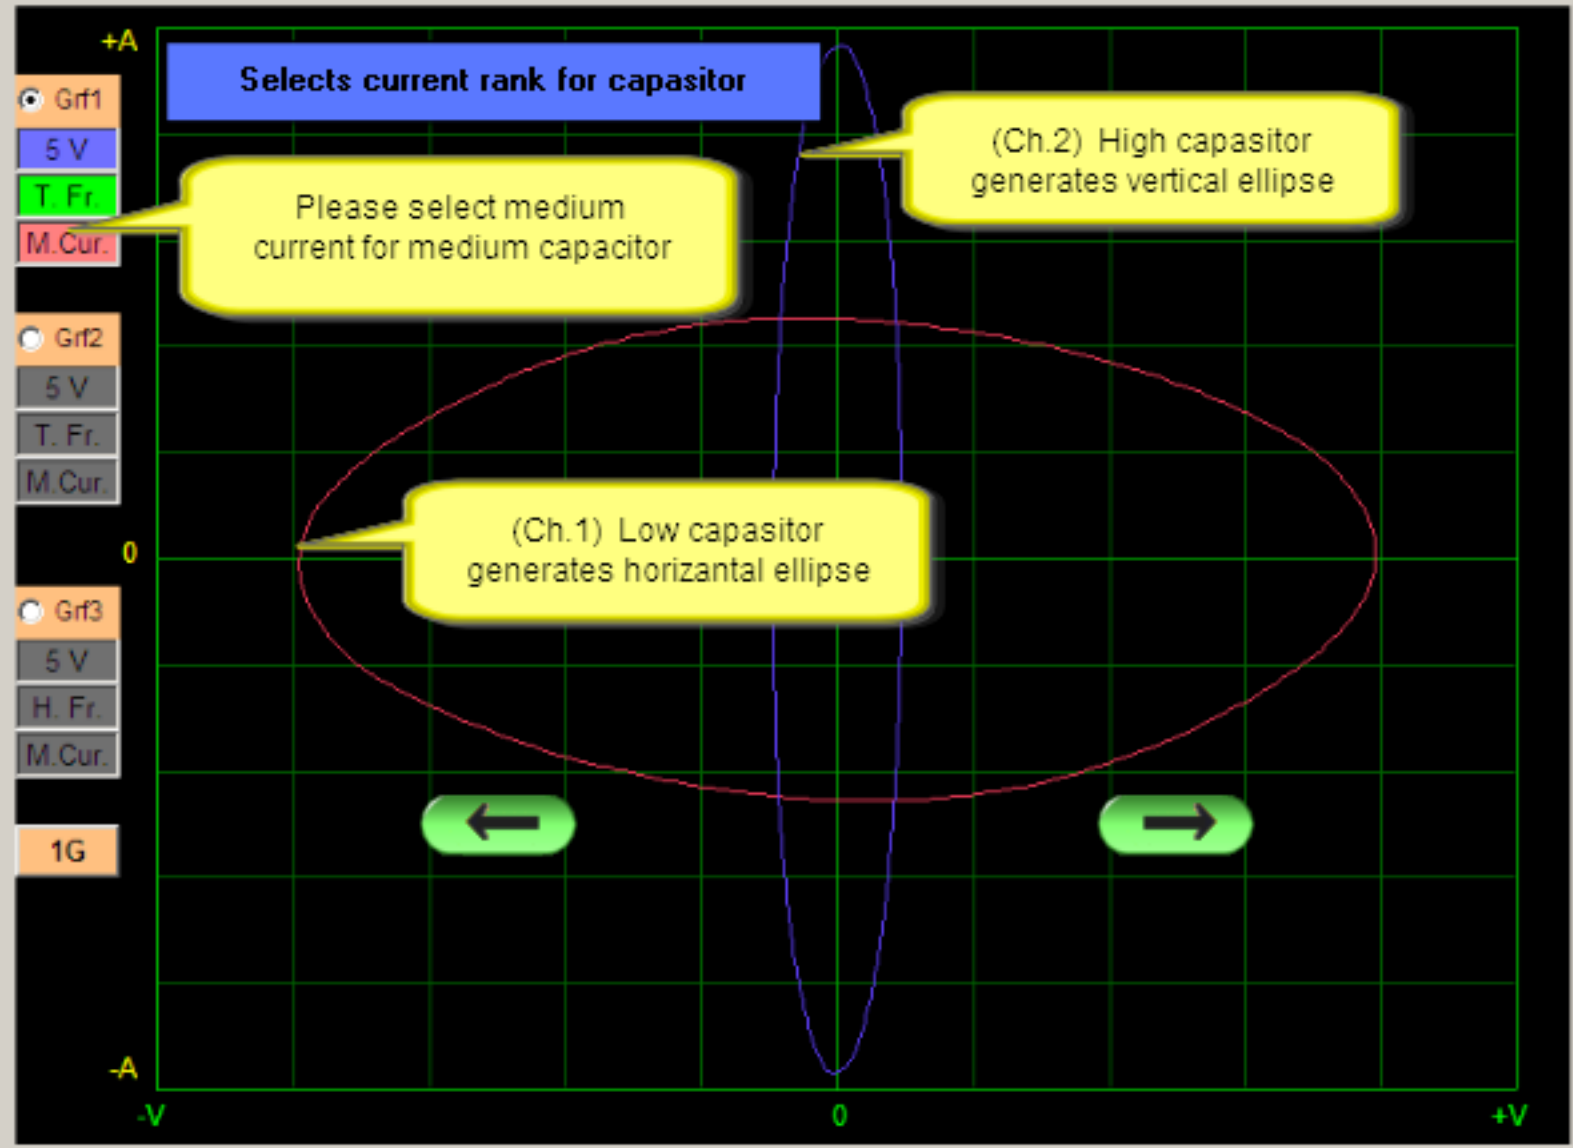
+A

Grf1
5 V
T. Fr.
M.Cur.

Selects current rank for capasitor

(Ch.2) High capasitor generates vertical ellipse

Please select medium current for medium capacitor

Grf2
5 V
T. Fr.
M.Cur.

0

(Ch.1) Low capasitor generates horizantal ellipse

Grf3
5 V
H. Fr.
M.Cur.

1G

-A

-V
0
+V